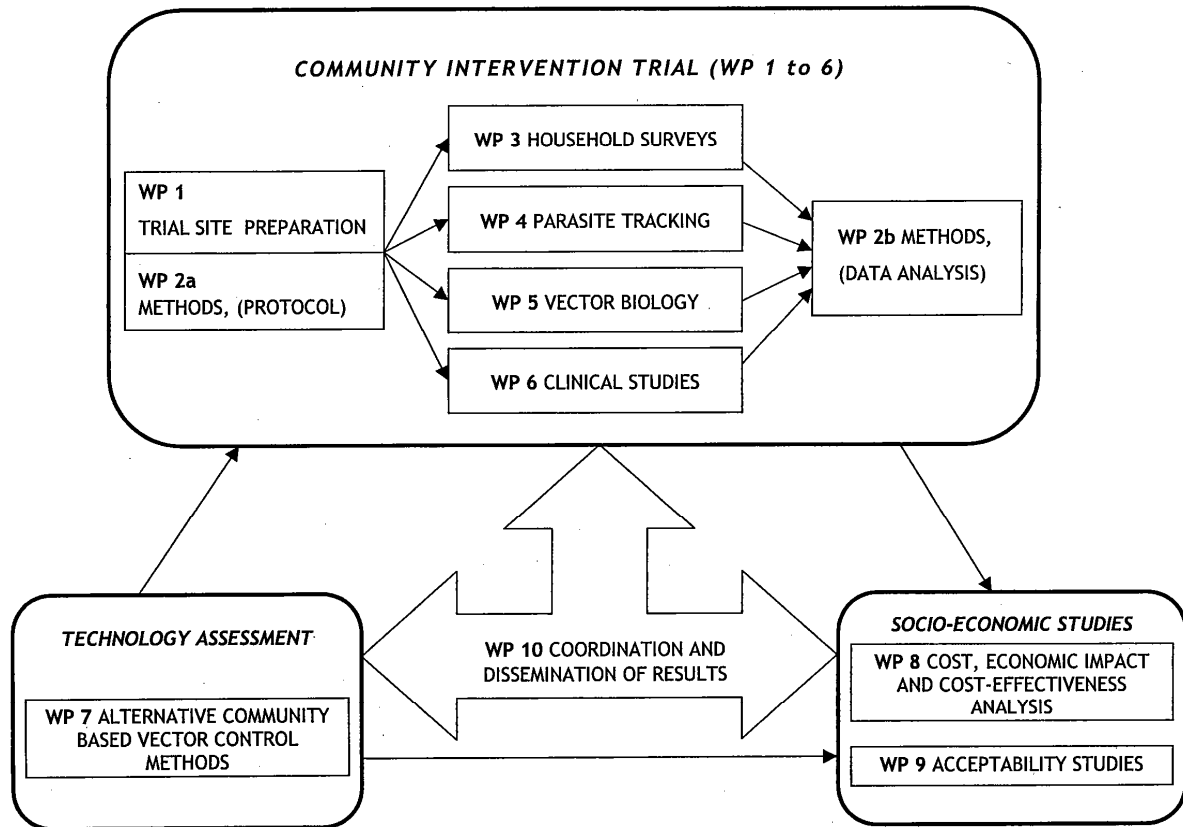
COMMUNITY INTERVENTION TRIAL (WP 1 to 6)

WP 1
TRIAL SITE PREPARATION

WP 2a
METHODS, (PROTOCOL)

WP 3 HOUSEHOLD SURVEYS

WP 4 PARASITE TRACKING

WP 5 VECTOR BIOLOGY

WP 6 CLINICAL STUDIES

WP 2b METHODS, (DATA ANALYSIS)

TECHNOLOGY ASSESSMENT

WP 7 ALTERNATIVE COMMUNITY BASED VECTOR CONTROL METHODS

WP 10 COORDINATION AND DISSEMINATION OF RESULTS

SOCIO-ECONOMIC STUDIES

WP 8 COST, ECONOMIC IMPACT AND COST-EFFECTIVENESS ANALYSIS

WP 9 ACCEPTABILITY STUDIES